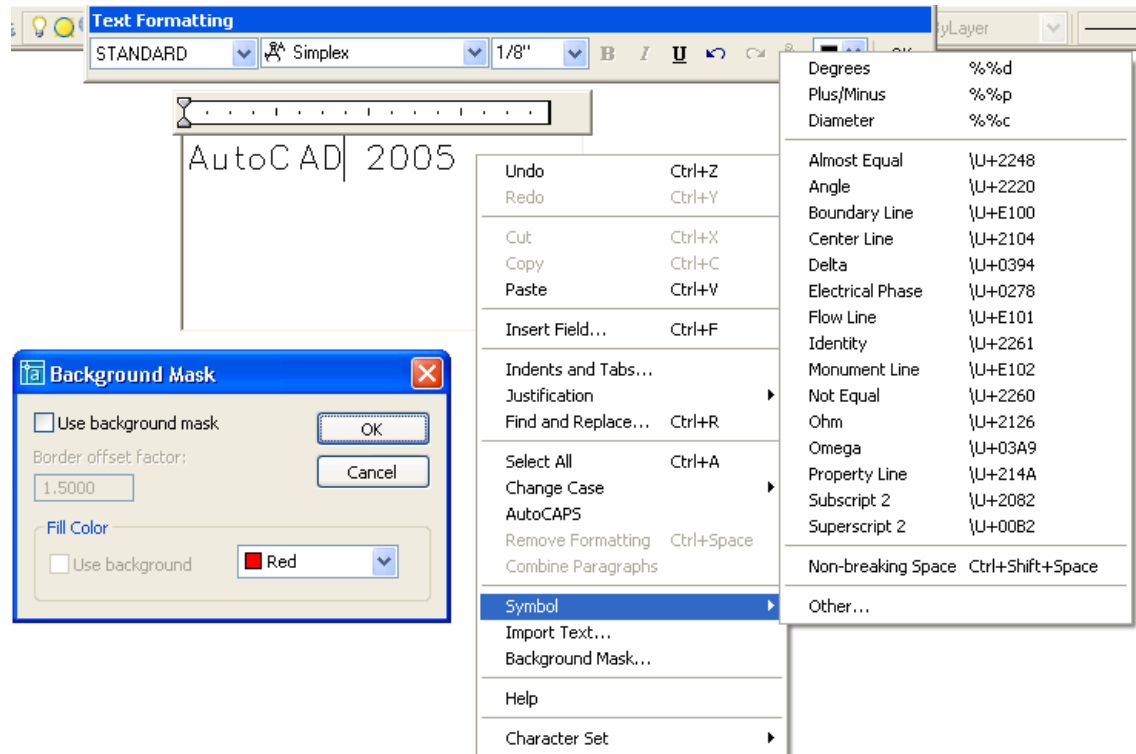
Text Formatting

STANDARD
Simplex
1/8"
B I U
OK
ByLayer

AutoCAD 2005

Undo Ctrl+Z
Redo Ctrl+Y
Cut Ctrl+X
Copy Ctrl+C
Paste Ctrl+V
Insert Field... Ctrl+F
Indents and Tabs...
Justification
Find and Replace... Ctrl+R
Select All Ctrl+A
Change Case
AutoCAPS
Remove Formatting Ctrl+Space
Combine Paragraphs
Symbol
Import Text...
Background Mask...
Help
Character Set

| | |
|---|---|
| Degrees | %%d |
| Plus/Minus | %%p |
| Diameter | %%c |
| Almost Equal | \U+2248 |
| Angle | \U+2220 |
| Boundary Line | \U+E100 |
| Center Line | \U+2104 |
| Delta | \U+0394 |
| Electrical Phase | \U+0278 |
| Flow Line | \U+E101 |
| Identity | \U+2261 |
| Monument Line | \U+E102 |
| Not Equal | \U+2260 |
| Ohm | \U+2126 |
| Omega | \U+03A9 |
| Property Line | \U+214A |
| Subscript 2 | \U+2082 |
| Superscript 2 | \U+00B2 |
| Non-breaking Space | Ctrl+Shift+Space |
| Other... | |

Background Mask
Use background mask
OK
Cancel
Border offset factor:
1.5000
Fill Color
Use background
Red